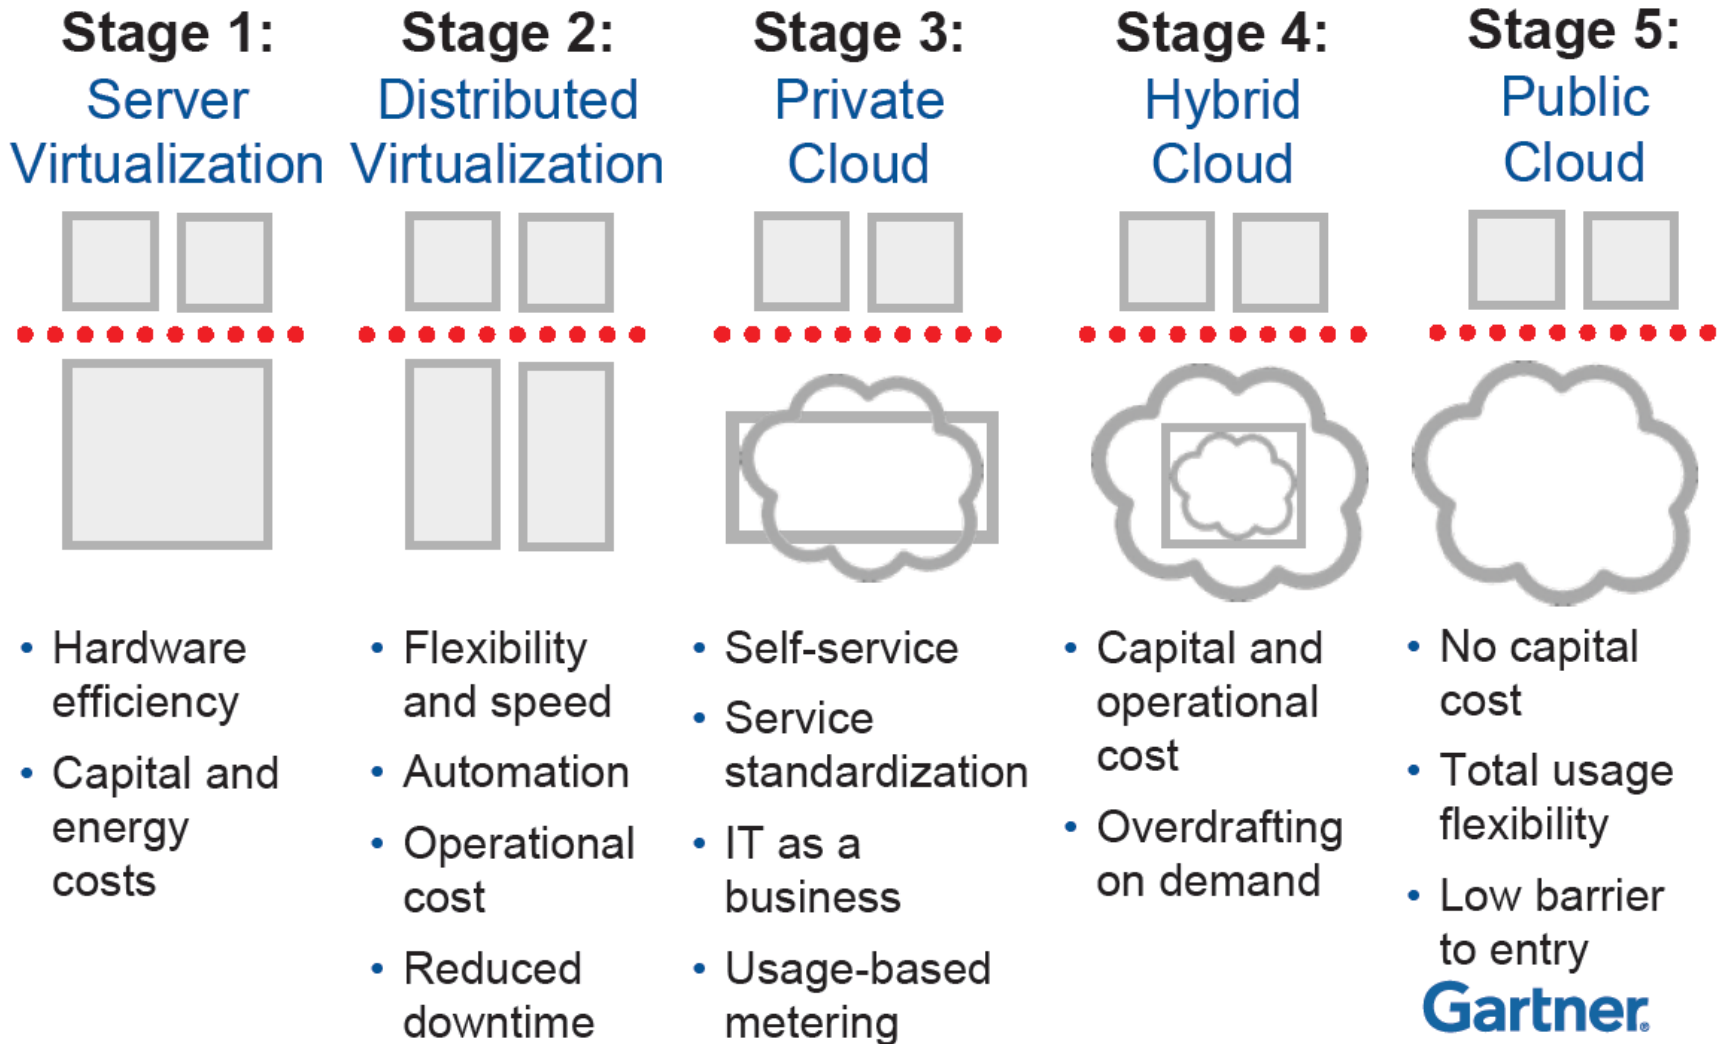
Stage 1:
Server Virtualization

• Hardware efficiency
• Capital and energy costs

Stage 2:
Distributed Virtualization

• Flexibility and speed
• Automation
• Operational cost
• Reduced downtime

Stage 3:
Private Cloud

• Self-service
• Service standardization
• IT as a business
• Usage-based metering

Stage 4:
Hybrid Cloud

• Capital and operational cost
• Overdrafting on demand

Stage 5:
Public Cloud

• No capital cost
• Total usage flexibility
• Low barrier to entry

Gartner.